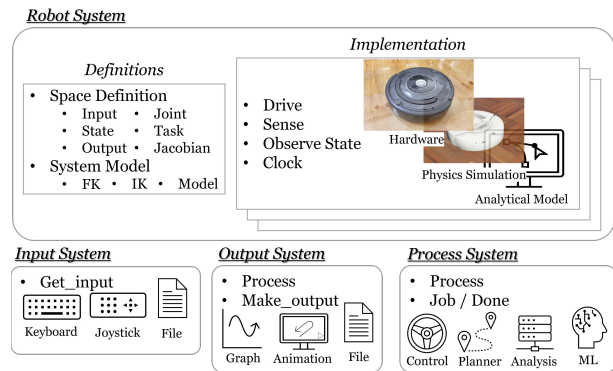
Robot System

Definitions

- Space Definition
  - Input
  - Joint
  - State
  - Task
  - Output
  - Jacobian
- System Model
  - FK
  - IK
  - Model

Implementation

- Drive
- Sense
- Observe State
- Clock

Hardware

Physics Simulation

Analytical Model

Input System

- Get_input

Keyboard

Joystick

File

Output System

- Process
- Make_output

Graph

Animation

File

Process System

- Process
- Job / Done

Control

Planner

Analysis

ML